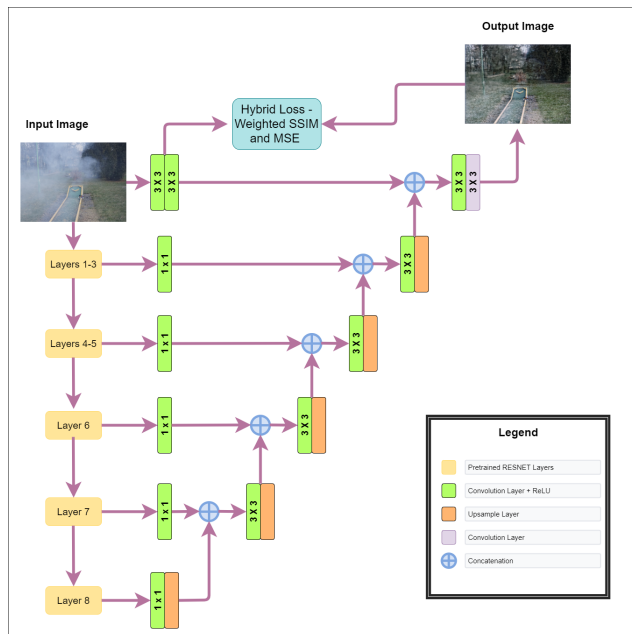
Output Image

Hybrid Loss - Weighted SSIM and MSE

Input Image

3 X 3
3 X 3

3 X 3
3 X 3

Layers 1-3

1 x 1

3 X 3

Layers 4-5

1 x 1

3 X 3

Layer 6

1 x 1

3 X 3

Layer 7

1 x 1

3 X 3

Layer 8

1 x 1

Legend

Pretrained RESNET Layers
Convolution Layer + ReLU
Upsample Layer
Convolution Layer
Concatenation